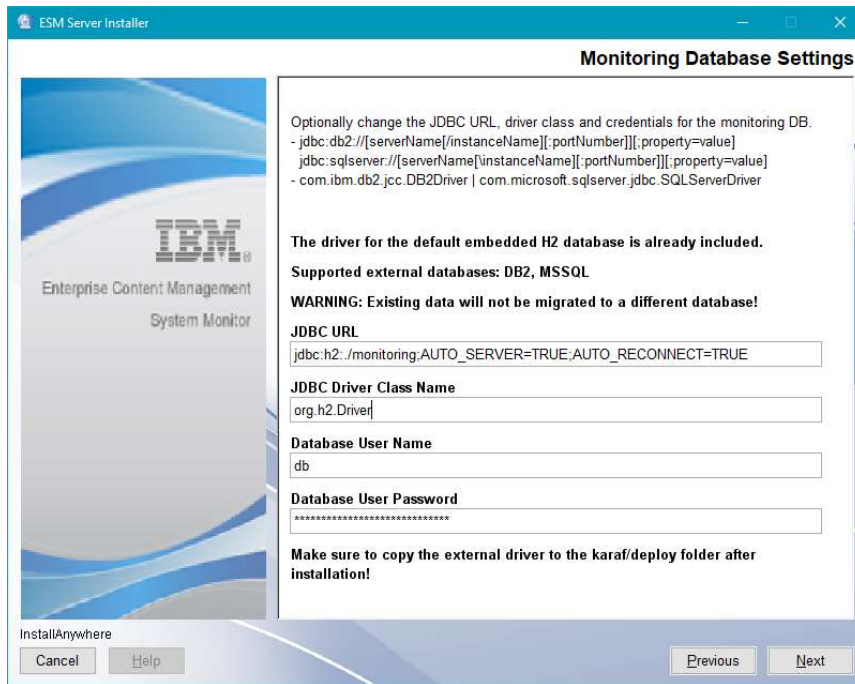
ESM Server Installer

Monitoring Database Settings

IBM.

Enterprise Content Management

System Monitor

Optionally change the JDBC URL, driver class and credentials for the monitoring DB.
- jdbc:db2://[serverName[/instanceName][:portNumber]][;property=value]
jdbc:sqlserver://[serverName[\instanceName][:portNumber]][;property=value]
- com.ibm.db2.jcc.DB2Driver | com.microsoft.sqlserver.jdbc.SQLServerDriver

The driver for the default embedded H2 database is already included.

Supported external databases: DB2, MSSQL

WARNING: Existing data will not be migrated to a different database!

JDBC URL

jdbc:h2:./monitoring;AUTO_SERVER=TRUE;AUTO_RECONNECT=TRUE

JDBC Driver Class Name

org.h2.Driver

Database User Name

db

Database User Password

****************************

Make sure to copy the external driver to the karaf/deploy folder after installation!

InstallAnywhere

Cancel

Help

Previous

Next